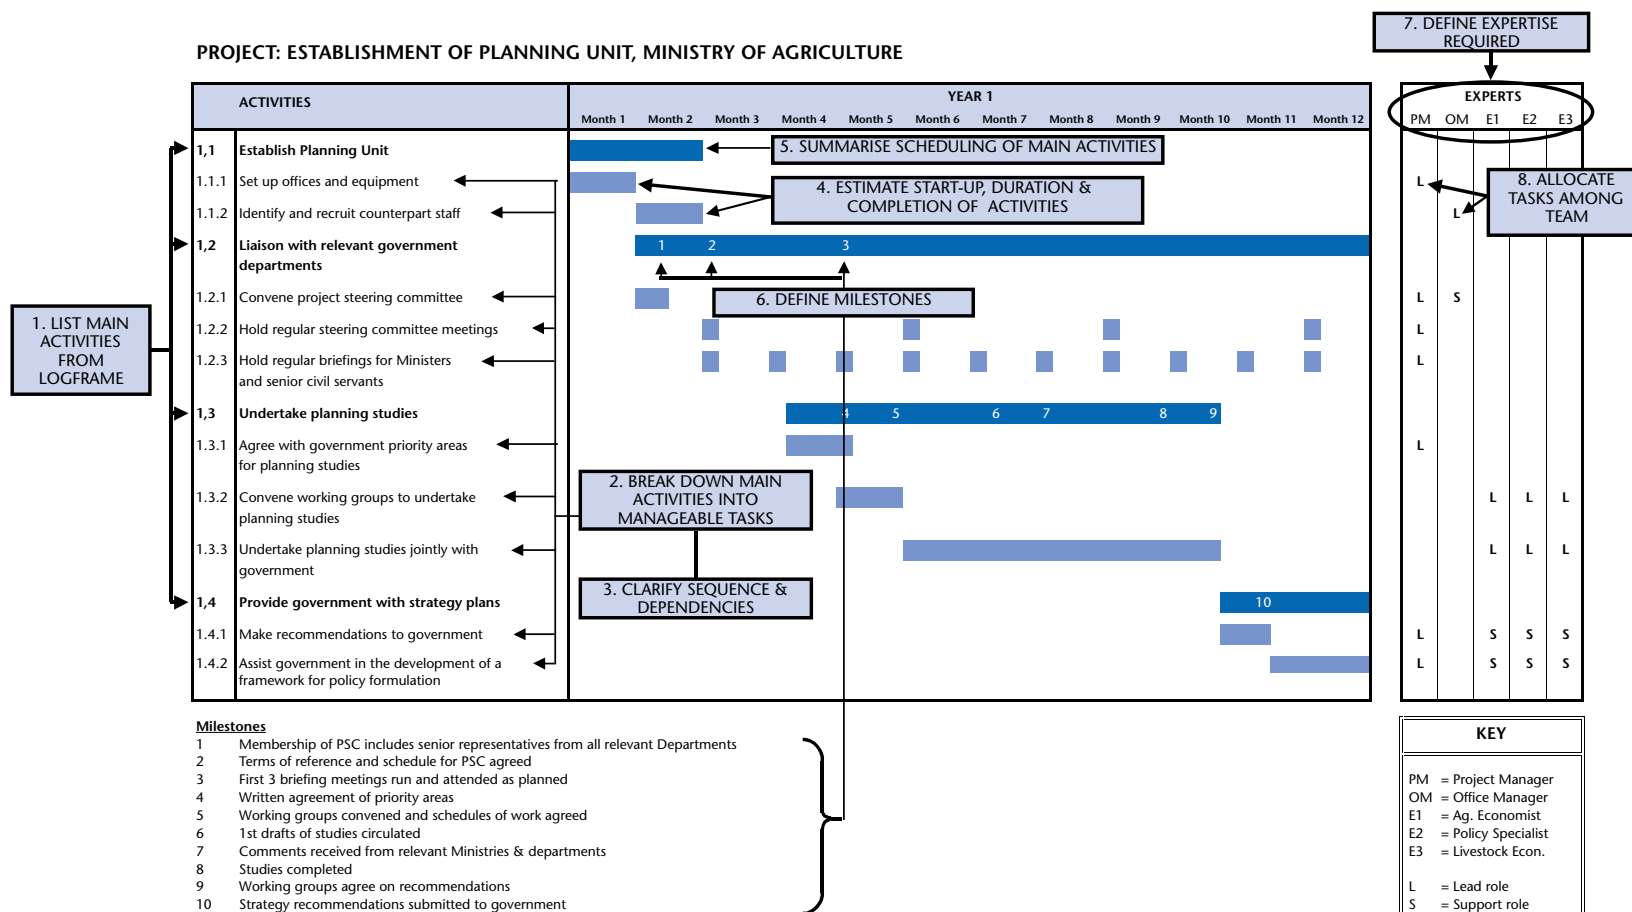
PROJECT: ESTABLISHMENT OF PLANNING UNIT, MINISTRY OF AGRICULTURE

7. DEFINE EXPERTISE REQUIRED

| | ACTIVITIES | YEAR 1 |
|---|---|---|
| | | Month 1, Month 2, Month 3, Month 4, Month 5, Month 6, Month 7, Month 8, Month 9, Month 10, Month 11, Month 12 |
| 1,1 | Establish Planning Unit | |
| 1.1.1 | Set up offices and equipment | |
| 1.1.2 | Identify and recruit counterpart staff | |
| 1,2 | Liaison with relevant government departments | 1 2 3 |
| 1.2.1 | Convene project steering committee | |
| 1.2.2 | Hold regular steering committee meetings | |
| 1.2.3 | Hold regular briefings for Ministers and senior civil servants | |
| 1,3 | Undertake planning studies | 4 5 6 7 8 9 |
| 1.3.1 | Agree with government priority areas for planning studies | |
| 1.3.2 | Convene working groups to undertake planning studies | |
| 1.3.3 | Undertake planning studies jointly with government | |
| 1,4 | Provide government with strategy plans | 10 |
| 1.4.1 | Make recommendations to government | |
| 1.4.2 | Assist government in the development of a framework for policy formulation | |

5. SUMMARISE SCHEDULING OF MAIN ACTIVITIES
4. ESTIMATE START-UP, DURATION & COMPLETION OF ACTIVITIES
6. DEFINE MILESTONES
1. LIST MAIN ACTIVITIES FROM LOGFRAME
2. BREAK DOWN MAIN ACTIVITIES INTO MANAGEABLE TASKS
3. CLARIFY SEQUENCE & DEPENDENCIES
8. ALLOCATE TASKS AMONG TEAM

| EXPERTS | | | | |
|---|---|---|---|---|
| PM | OM | E1 | E2 | E3 |
| L | | | | |
| | L | | | |
| L | S | | | |
| L | | | | |
| L | | | | |
| L | | | | |
| | | L | L | L |
| | | L | L | L |
| L | | S | S | S |
| L | | S | S | S |

Milestones
1 Membership of PSC includes senior representatives from all relevant Departments
2 Terms of reference and schedule for PSC agreed
3 First 3 briefing meetings run and attended as planned
4 Written agreement of priority areas
5 Working groups convened and schedules of work agreed
6 1st drafts of studies circulated
7 Comments received from relevant Ministries & departments
8 Studies completed
9 Working groups agree on recommendations
10 Strategy recommendations submitted to government

KEY
PM = Project Manager
OM = Office Manager
E1 = Ag. Economist
E2 = Policy Specialist
E3 = Livestock Econ.

L = Lead role
S = Support role